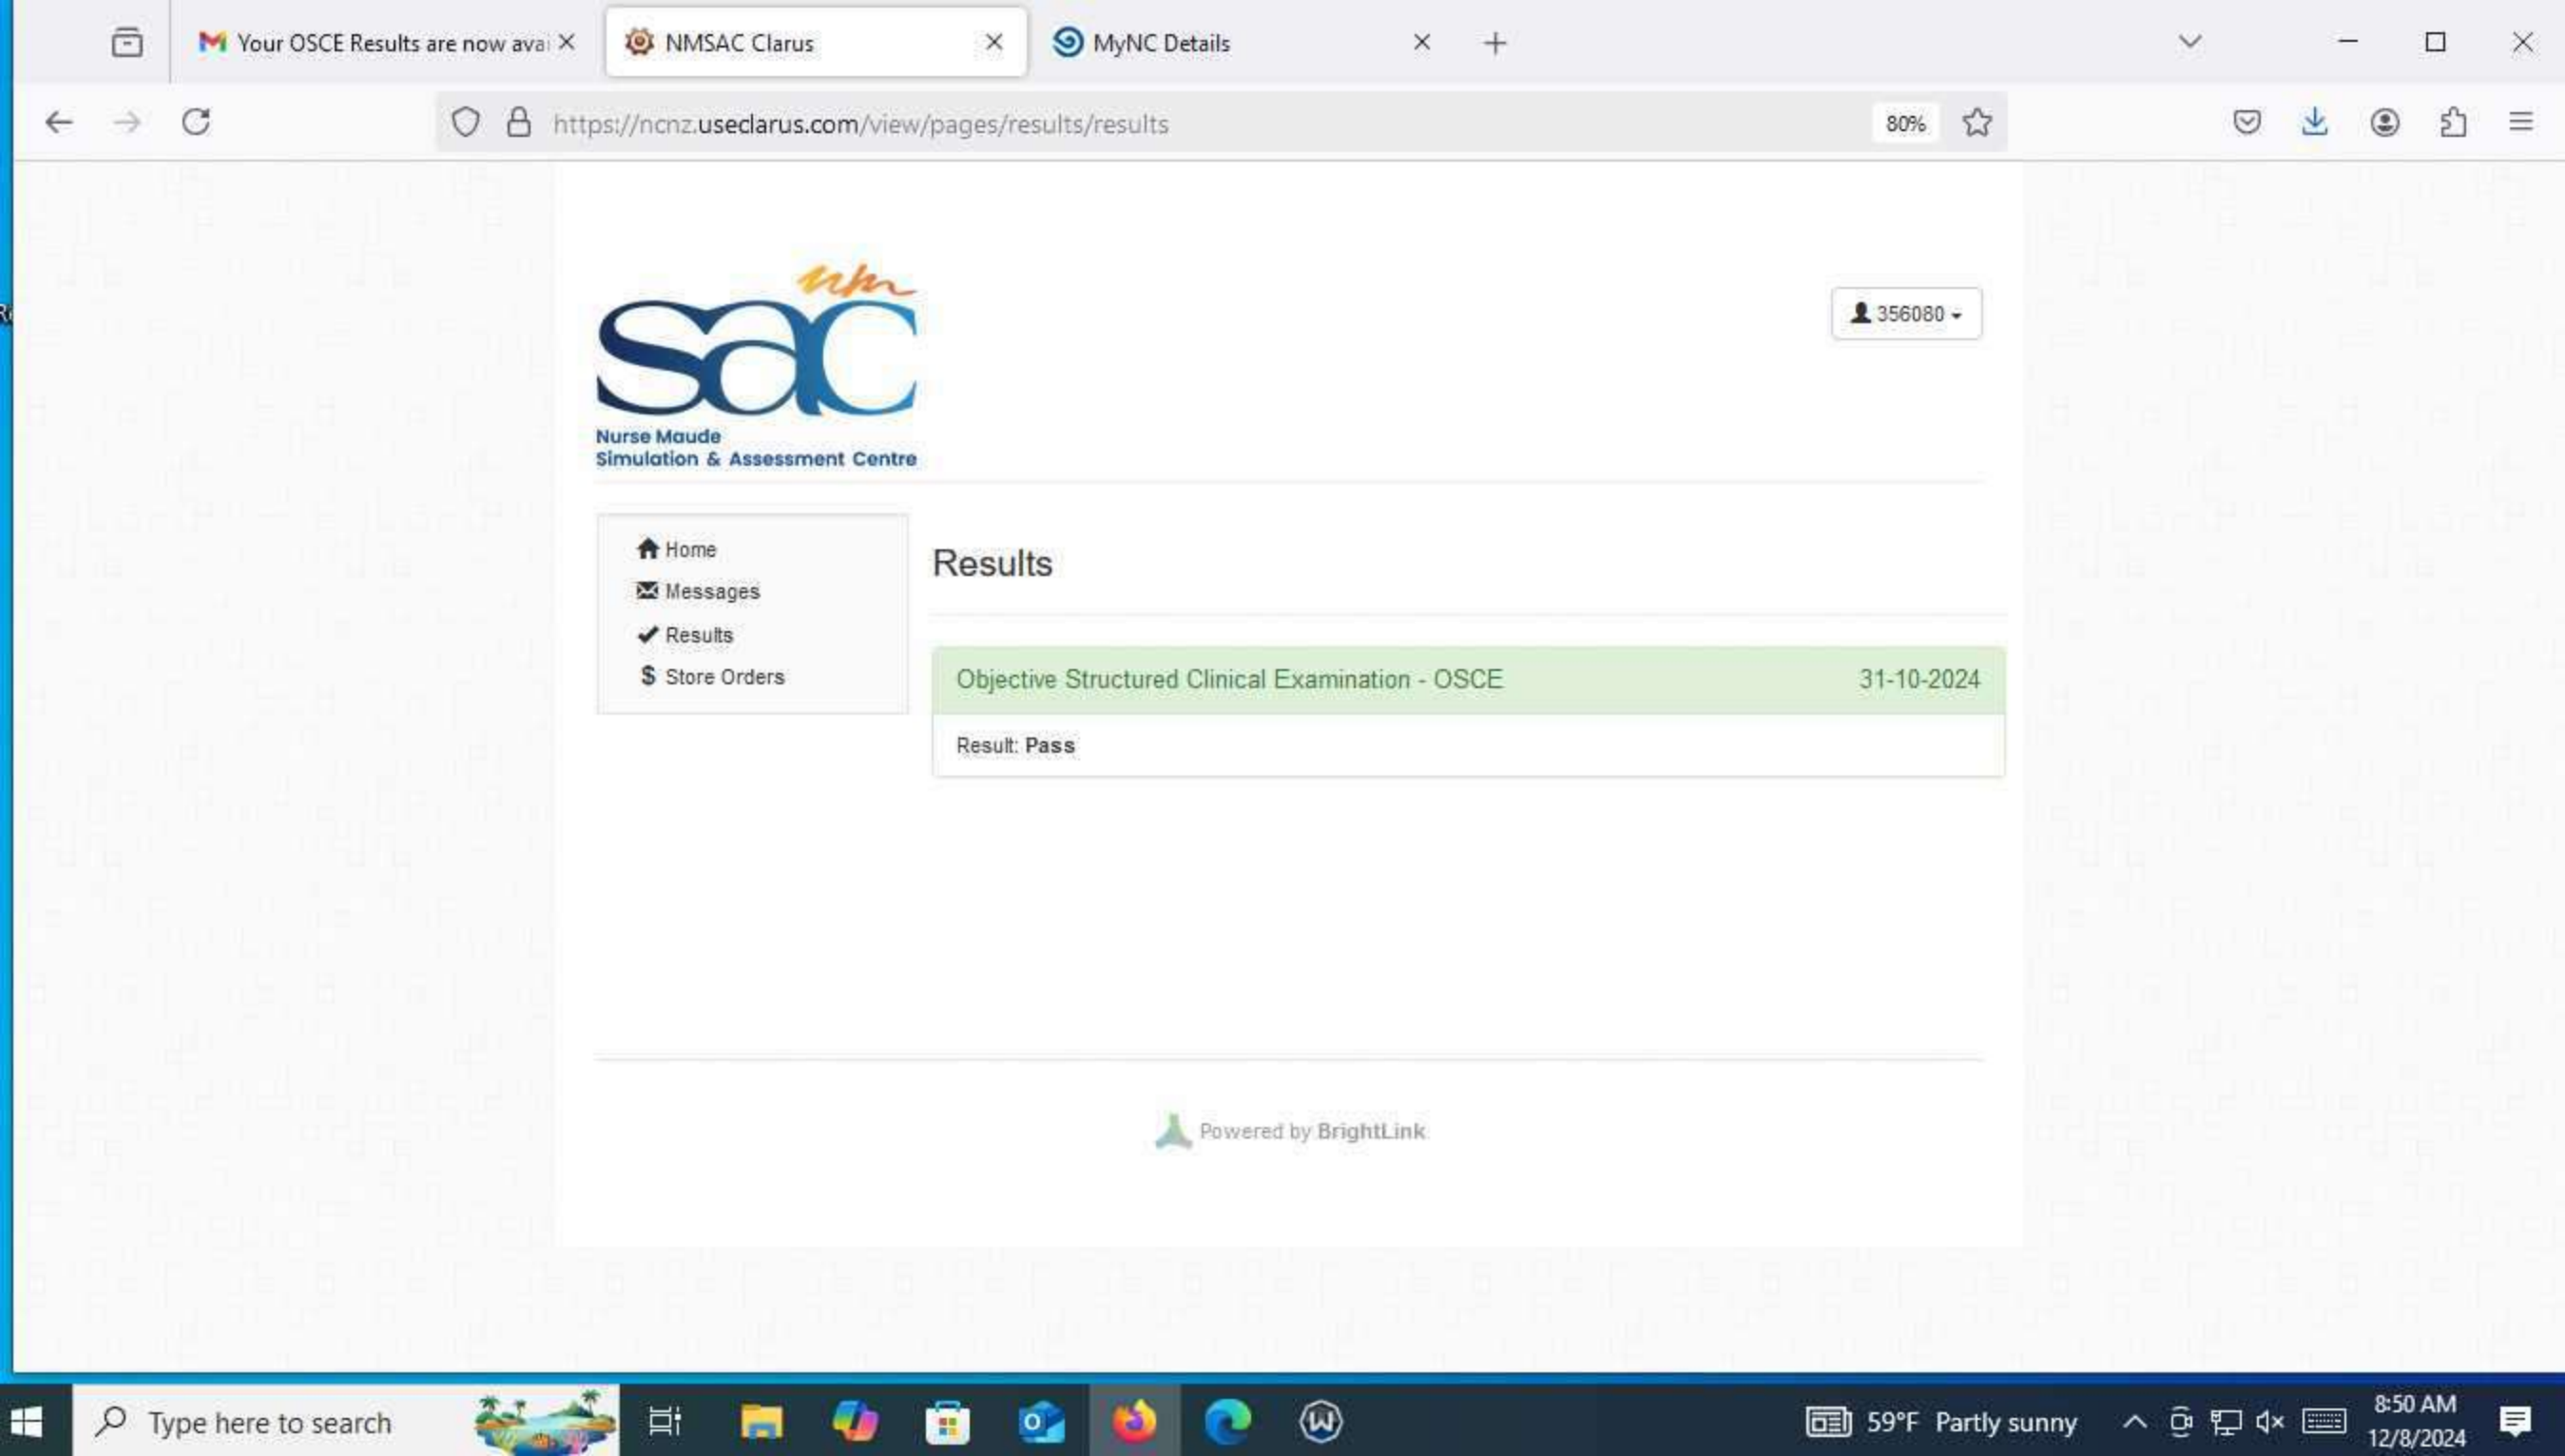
Your OSCE Results are now avai
NMSAC Clarus
MyNC Details

https://ncnz.useclarus.com/view/pages/results/results
80%

nm
sac
Nurse Maude
Simulation & Assessment Centre

356080

Home
Messages
Results
Store Orders

Results

| Objective Structured Clinical Examination - OSCE | 31-10-2024 |
|---|---|
| Result: **Pass** | |

Powered by BrightLink

Type here to search
59°F Partly sunny
8:50 AM
12/8/2024